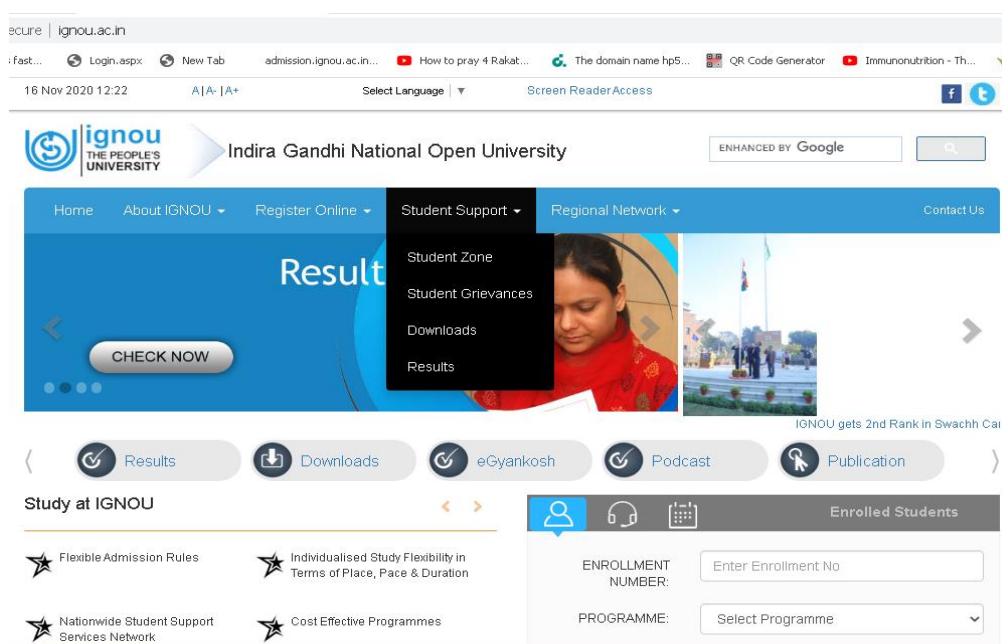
ecure | ignou.ac.in

fast... Login.aspx New Tab admission.ignou.ac.in... How to pray 4 Rakat... The domain name hp5... QR Code Generator Immunonutrition - Th...

16 Nov 2020 12:22 A | A- | A+ Select Language | ▼ Screen Reader Access

ignou THE PEOPLE'S UNIVERSITY Indira Gandhi National Open University

ENHANCED BY Google

Home About IGNOU ▾ Register Online ▾ Student Support ▾ Regional Network ▾ Contact Us

Student Zone
Student Grievances
Downloads
Results

Result

CHECK NOW

IGNOU gets 2nd Rank in Swachh Ca

Results Downloads eGyankosh Podcast Publication

Study at IGNOU

Flexible Admission Rules

Individualised Study Flexibility in Terms of Place, Pace & Duration

Nationwide Student Support Services Network

Cost Effective Programmes

Enrolled Students

ENROLLMENT NUMBER:
Enter Enrollment No

PROGRAMME:
Select Programme